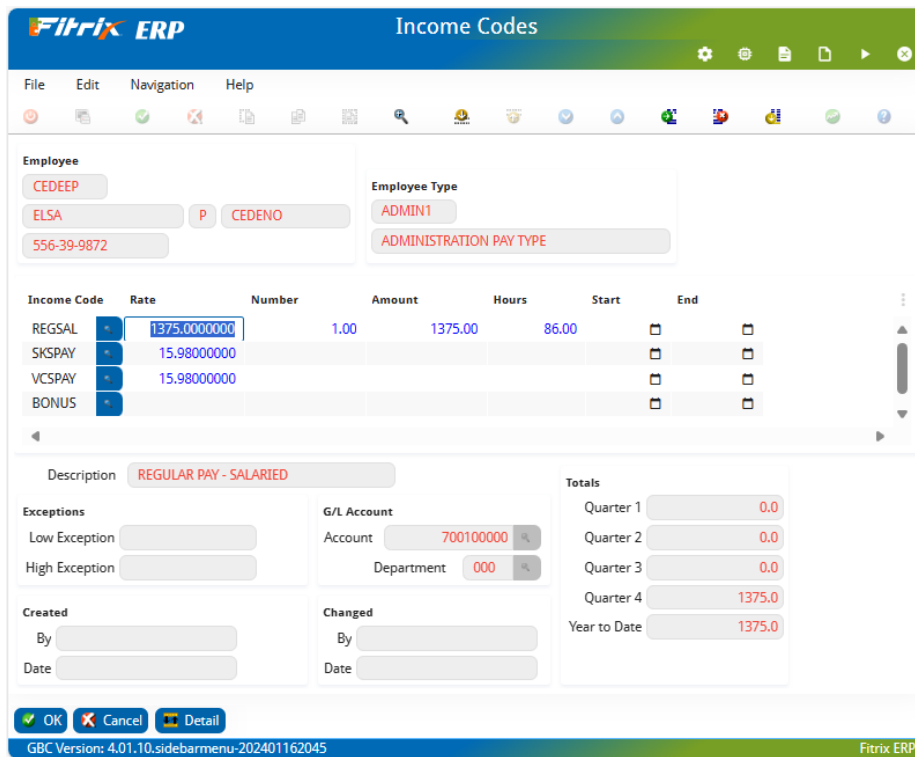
Fitrix ERP

Income Codes

File Edit Navigation Help

Employee
CEDEEP
ELSA P CEDENO
556-39-9872

Employee Type
ADMIN1
ADMINISTRATION PAY TYPE

| Income Code | Rate | Number | Amount | Hours | Start | End |
|---|---|---|---|---|---|---|
| REGSAL | 1375.0000000 | 1.00 | 1375.00 | 86.00 | | |
| SKSPAY | 15.98000000 | | | | | |
| VCSPAY | 15.98000000 | | | | | |
| BONUS | | | | | | |

Description REGULAR PAY - SALARIED

Exceptions
Low Exception
High Exception

G/L Account
Account 700100000
Department 000

Totals
Quarter 1 0.0
Quarter 2 0.0
Quarter 3 0.0
Quarter 4 1375.0
Year to Date 1375.0

Created
By
Date

Changed
By
Date

OK Cancel Detail

GBC Version: 4.01.10.sidebarmenu-202401162045

Fitrix ERP